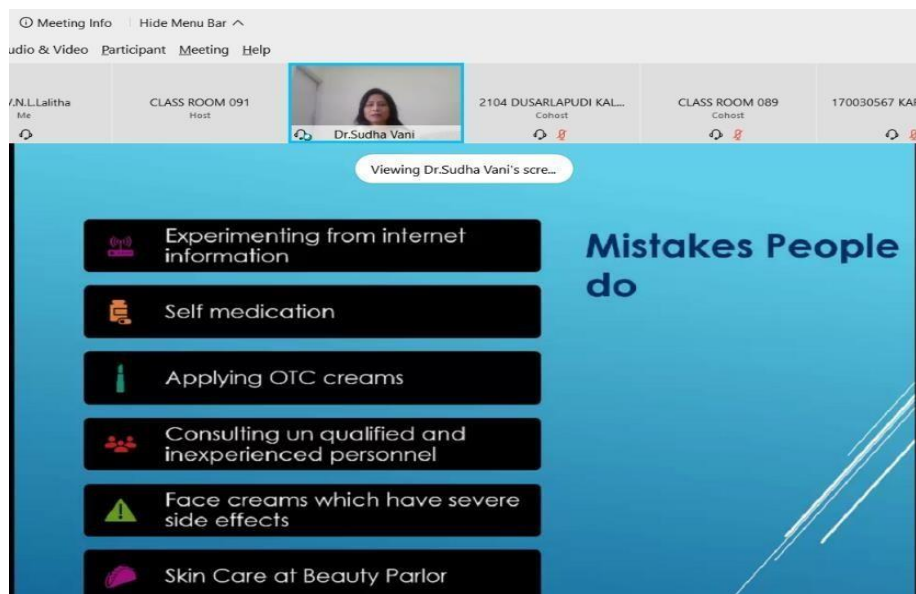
ⓘ Meeting Info | Hide Menu Bar ^

udio & Video Participant Meeting Help

V.N.L.Lalitha
Me

CLASS ROOM 091
Host

Dr.Sudha Vani

2104 DUSARLAPUDI KAL...
Cohost

CLASS ROOM 089
Cohost

170030567 KA

Viewing Dr.Sudha Vani's scre...

Experimenting from internet information

Self medication

Applying OTC creams

Consulting un qualified and inexperienced personnel

Face creams which have severe side effects

Skin Care at Beauty Parlor

Mistakes People do